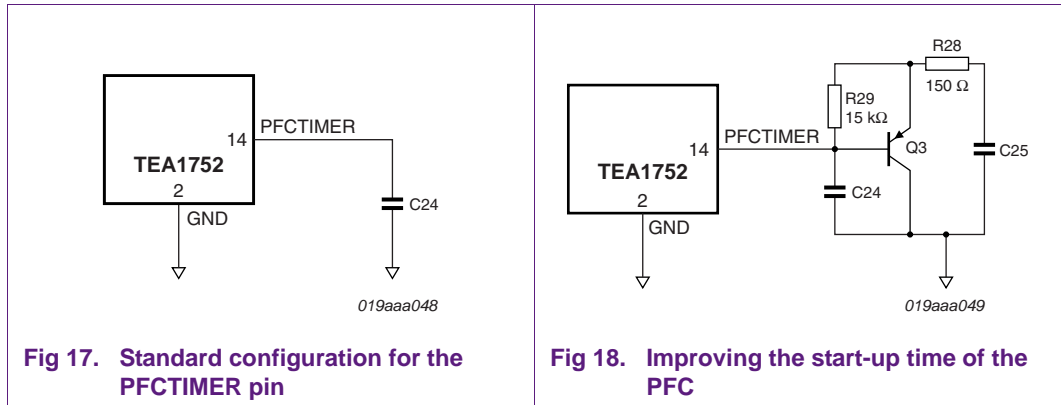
TEA1752
14
PFCTIMER
2
GND
C24
019aaa048

Fig 17. Standard configuration for the PFCTIMER pin

R28
150 Ω
R29
15 kΩ
TEA1752
14
PFCTIMER
Q3
C25
C24
2
GND
019aaa049

Fig 18. Improving the start-up time of the PFC